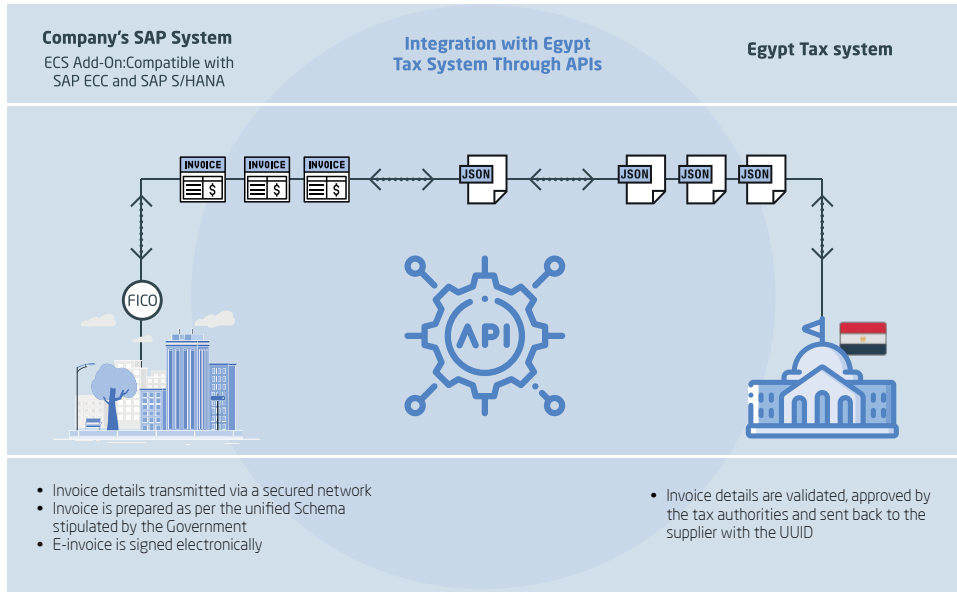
Company's SAP System

ECS Add-On:Compatible with SAP ECC and SAP S/HANA

Integration with Egypt Tax System Through APIs

Egypt Tax system

INVOICE

INVOICE

INVOICE

JSON

JSON

JSON

JSON

FICO

API

• Invoice details transmitted via a secured network
• Invoice is prepared as per the unified Schema stipulated by the Government
• E-invoice is signed electronically

• Invoice details are validated, approved by the tax authorities and sent back to the supplier with the UUID